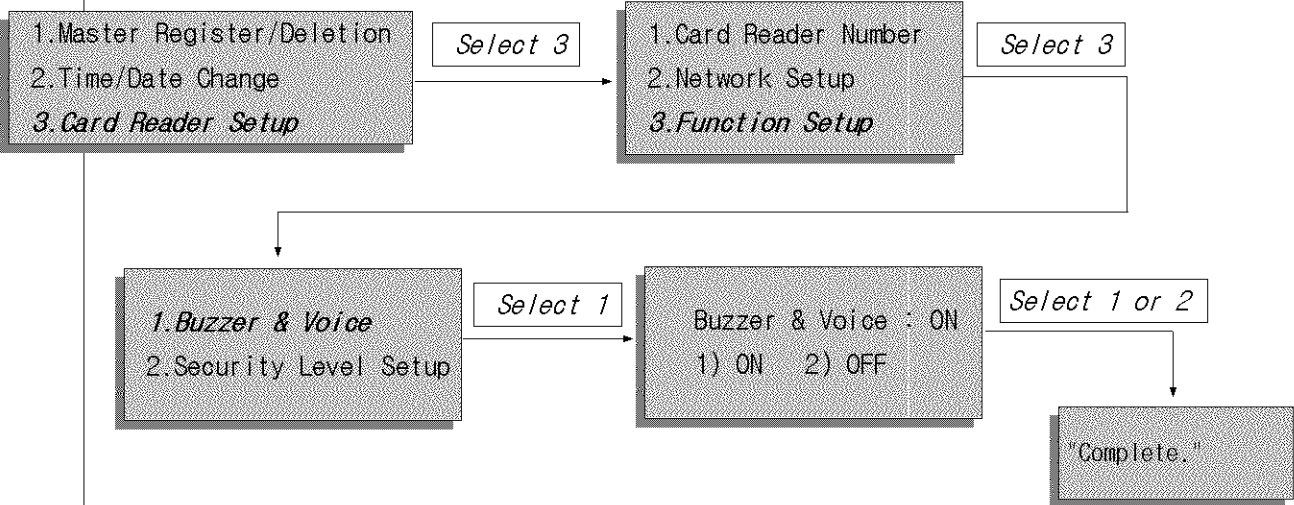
1.Master Register/Deletion
2.Time/Date Change
3.Card Reader Setup

Select 3

1.Card Reader Number
2.Network Setup
3.Function Setup

Select 3

1.Buzzer & Voice
2.Security Level Setup

Select 1

Buzzer & Voice : ON
1) ON 2) OFF

Select 1 or 2

"Complete."